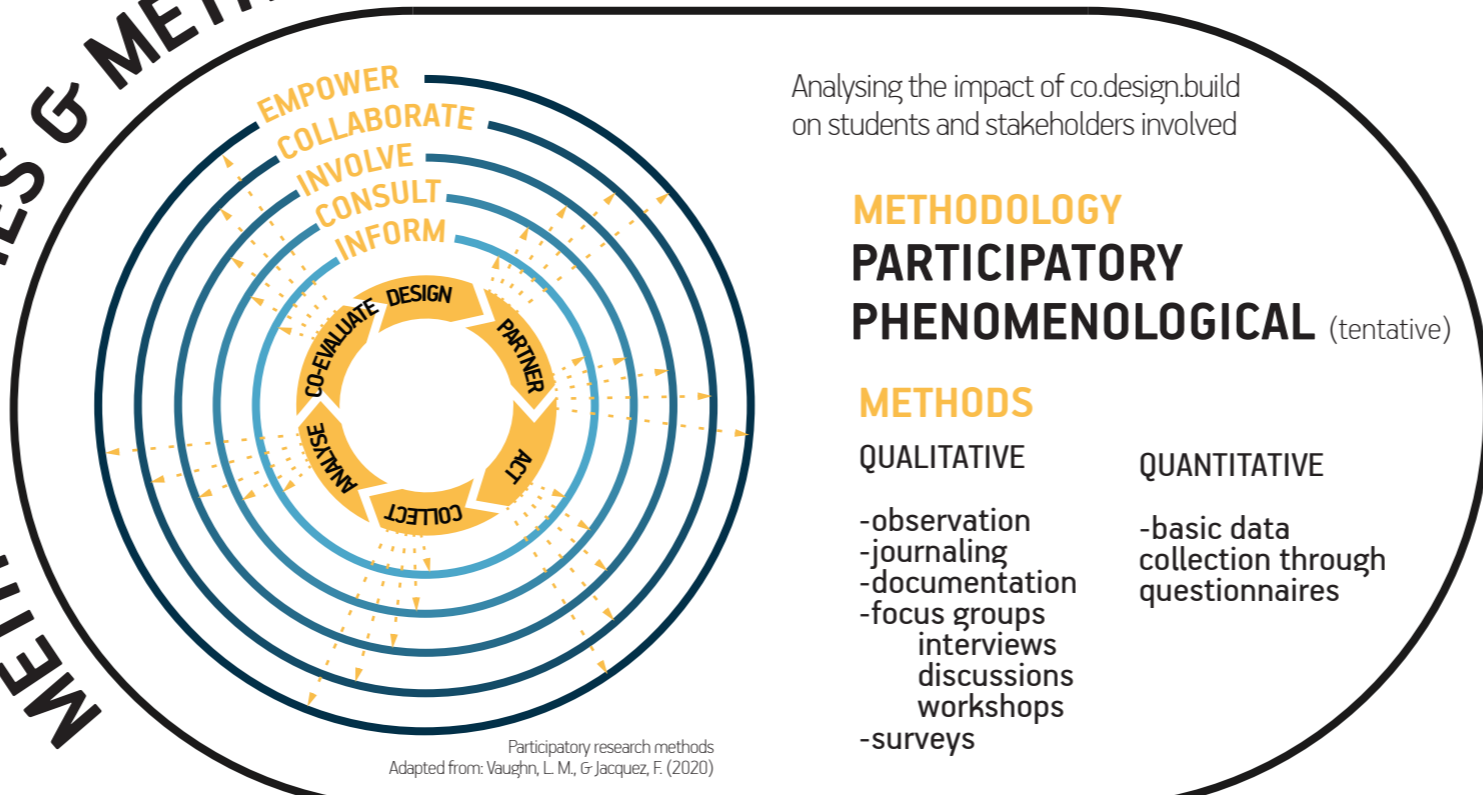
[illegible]ES & METH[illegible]

METH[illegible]

EMPOWER
COLLABORATE
INVOLVE
CONSULT
INFORM

DESIGN
PARTNER
ACT
COLLECT
ANALYSE
CO-EVALUATE

Participatory research methods
Adapted from: Vaughn, L. M., & Jacquez, F. (2020)

Analysing the impact of co.design.build on students and stakeholders involved

METHODOLOGY
PARTICIPATORY
PHENOMENOLOGICAL (tentative)

METHODS

QUALITATIVE

-observation
-journaling
-documentation
-focus groups
interviews
discussions
workshops
-surveys

QUANTITATIVE

-basic data collection through questionnaires